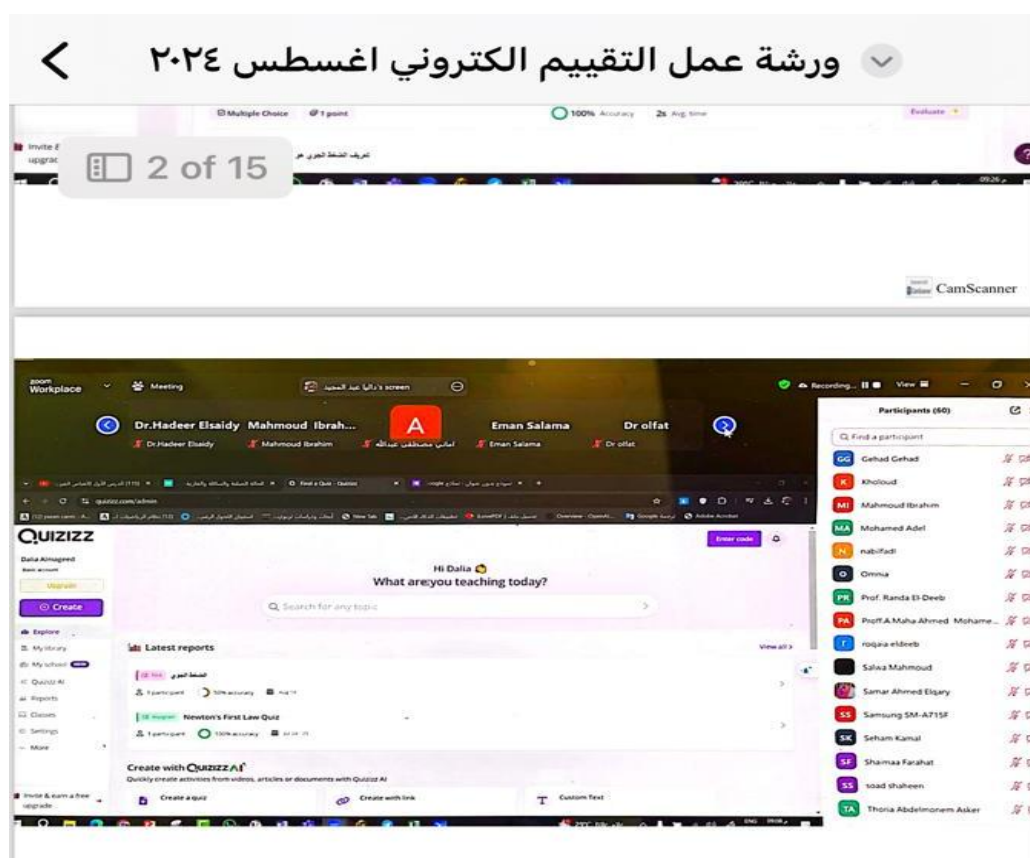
< ورشة عمل التقييم الكتروني اغسطس ٢٠٢٤

Multiple Choice 1 point 100% Accuracy 2s Avg time Evaluate

Invite & upgrade

2 of 15

تعريف الضغط الجوي هو

CamScanner

zoom Workplace Meeting دالیا عبد المجيد's screen Recording... View

Dr.Hadeer Elsaidy Mahmoud Ibrah... A Eman Salama Dr olfat

Dr.Hadeer Elsaidy Mahmoud Ibrahim اماني مصطفى عبدالله Eman Salama Dr olfat

Participants (60)

Find a participant

| | |
|---|---|
| GG | Gehad Gehad |
| K | Kholoud |
| MI | Mahmoud Ibrahim |
| MA | Mohamed Adel |
| N | nabilfadl |
| O | Omnia |
| PR | Prof. Randa El-Deeb |
| PA | Proff.A.Maha Ahmed Mohame... |
| r | roqaia eldeeb |
| | Salwa Mahmoud |
| | Samar Ahmed Elqary |
| SS | Samsung SM-A715F |
| SK | Seham Kamal |
| SF | Shamaa Farahat |
| SS | soad shaheen |
| TA | Thoria Abdelmonem Asker |

quizizz.com/admin

QUIZIZZ

Dalia Almageed
Basic account
Upgrade
Create
Explore
My library
My school
Quizizz AI
Reports
Classes
Settings
More

Enter code

Hi Dalia
What are you teaching today?

Search for any topic

Latest reports View all

الضغط الجوي
1 participant 50% accuracy

Newton's First Law Quiz
1 participant 100% accuracy

Create with QUIZIZZ AI
Quickly create activities from videos, articles or documents with Quizizz AI

Create a quiz Create with link Custom Text

Invite & earn a free upgrade